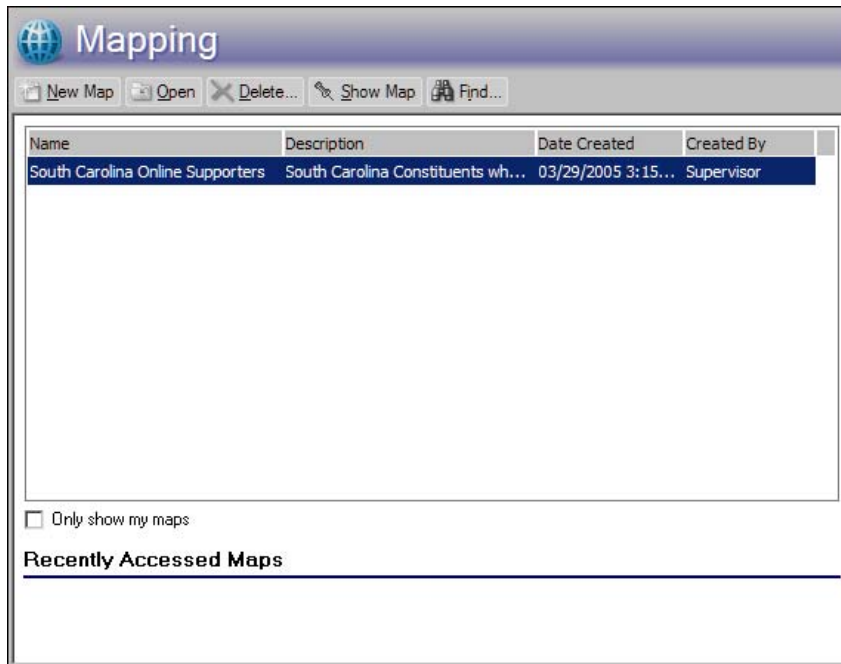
Mapping

New Map Open Delete... Show Map Find...

| Name | Description | Date Created | Created By |
|---|---|---|---|
| South Carolina Online Supporters | South Carolina Constituents wh... | 03/29/2005 3:15... | Supervisor |

Only show my maps

Recently Accessed Maps